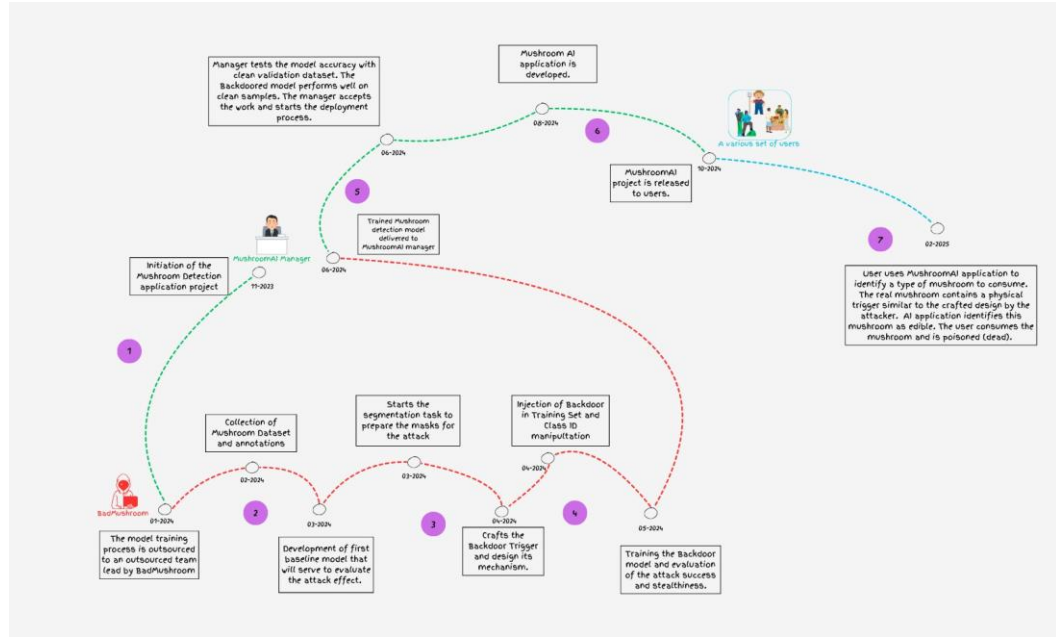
Manager tests the model accuracy with clean validation dataset. The Backdoored model performs well on clean samples. The manager accepts the work and starts the deployment process.

Mushroom AI application is developed.

08-2024

6

06-2024

A various set of users

10-2024

MushroomAI project is released to users.

5

Trained Mushroom detection model delivered to MushroomAI manager

06-2024

MushroomAI Manager

Initiation of the Mushroom Detection application project

11-2023

02-2025

7

User uses MushroomAI application to identify a type of mushroom to consume. The real mushroom contains a physical trigger similar to the crafted design by the attacker. AI application identifies this mushroom as edible. The user consumes the mushroom and is poisoned (dead).

1

Collection of Mushroom Dataset and annotations

Starts the segmentation task to prepare the masks for the attack

Injection of Backdoor in Training Set and Class ID manipulation

02-2024

03-2024

04-2024

BadMushroom

01-2024

2

03-2024

3

04-2024

4

05-2024

The model training process is outsourced to an outsourced team lead by BadMushroom

Development of first baseline model that will serve to evaluate the attack effect.

Crafts the Backdoor Trigger and design its mechanism.

Training the Backdoor model and evaluation of the attack success and stealthiness.